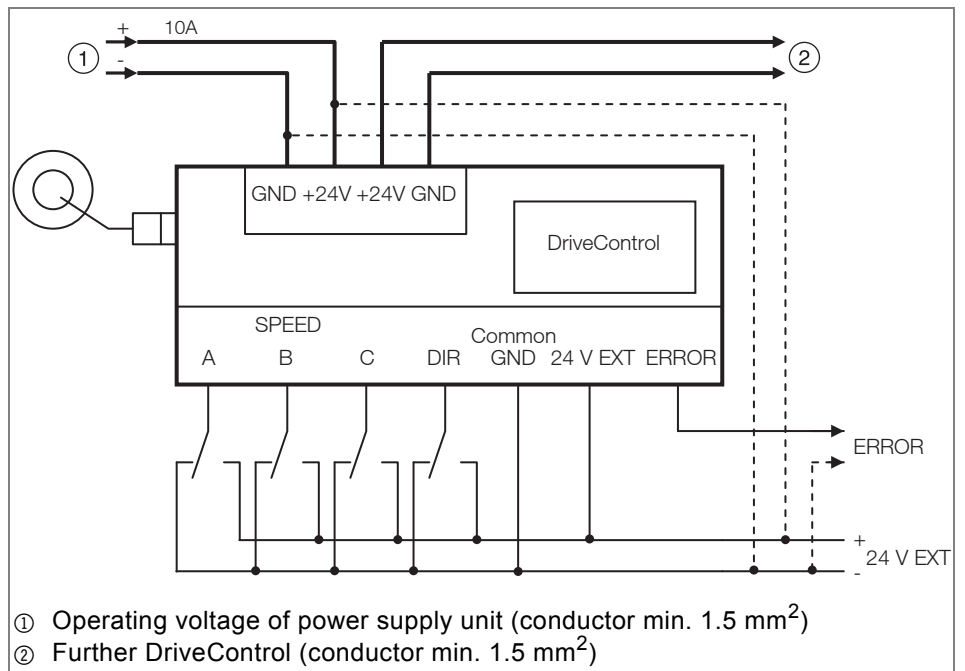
+ 10A
①
-
②
GND +24V +24V GND
DriveControl
SPEED
A B C DIR
Common
GND 24 V EXT ERROR
ERROR
+
24 V EXT
-

① Operating voltage of power supply unit (conductor min. 1.5 mm$^2$)
② Further DriveControl (conductor min. 1.5 mm$^2$)